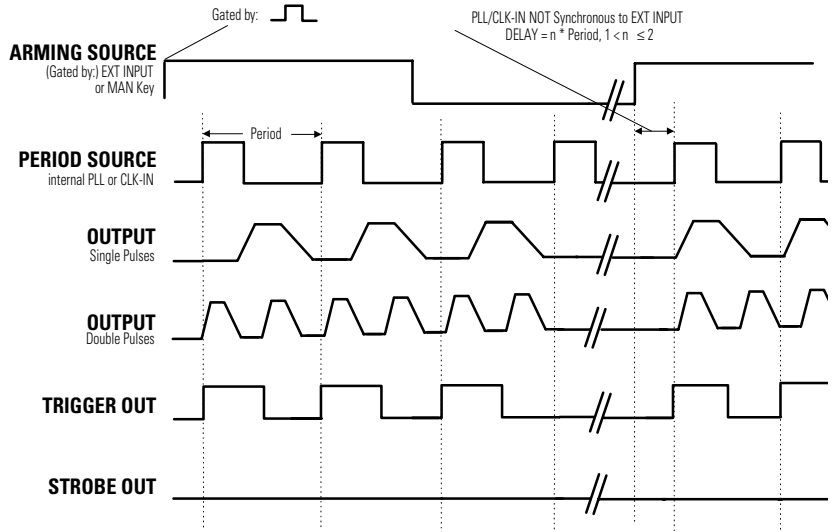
Gated by:

PLL/CLK-IN NOT Synchronous to EXT INPUT
DELAY = n * Period, $1 < n \leq 2$

ARMING SOURCE
(Gated by:) EXT INPUT
or MAN Key

Period

PERIOD SOURCE
internal PLL or CLK-IN

OUTPUT
Single Pulses

OUTPUT
Double Pulses

TRIGGER OUT

STROBE OUT